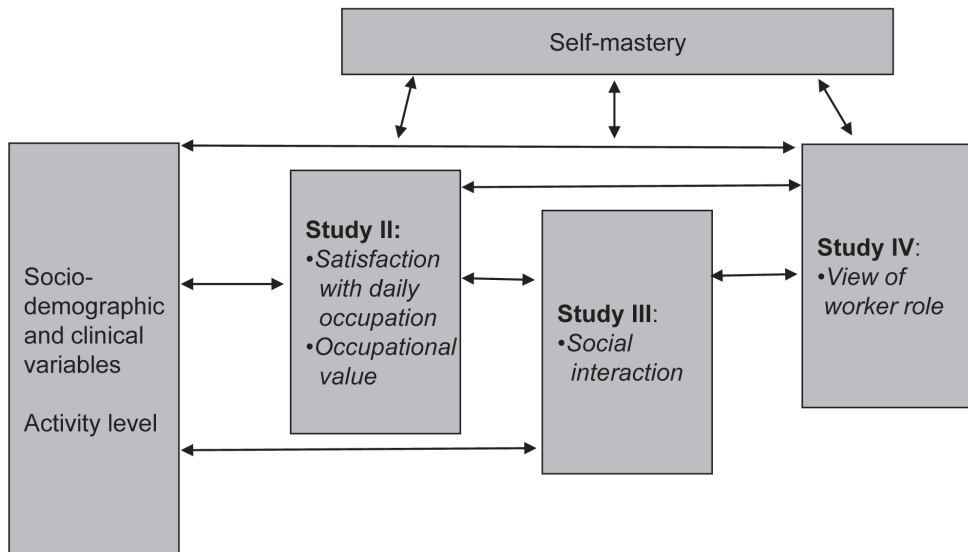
Self-mastery

Socio-demographic and clinical variables

Activity level

**Study II:**
•*Satisfaction with daily occupation*
•*Occupational value*

**Study III**:
•*Social interaction*

**Study IV**:
•*View of worker role*